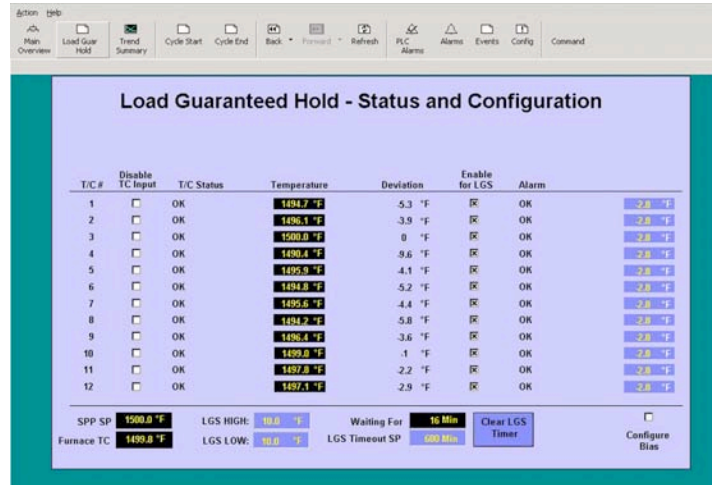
Action Help

Main Overview | Load Guar Hold | Trend Summary | Cycle Start | Cycle End | Back | Forward | Refresh | PLC Alarms | Alarms | Events | Config | Command

Load Guaranteed Hold - Status and Configuration

| T/C # | Disable TC Input | T/C Status | Temperature | Deviation | Enable for LGS | Alarm | |
|---|---|---|---|---|---|---|---|
| 1 | | OK | 1494.7 °F | -5.3 °F | | OK | -2.8 °F |
| 2 | | OK | 1496.1 °F | -3.9 °F | | OK | -2.8 °F |
| 3 | | OK | 1500.0 °F | 0 °F | | OK | -2.8 °F |
| 4 | | OK | 1490.4 °F | -9.6 °F | | OK | -2.8 °F |
| 5 | | OK | 1495.9 °F | -4.1 °F | | OK | -2.8 °F |
| 6 | | OK | 1494.8 °F | -5.2 °F | | OK | -2.8 °F |
| 7 | | OK | 1495.6 °F | -4.4 °F | | OK | -2.8 °F |
| 8 | | OK | 1494.2 °F | -5.8 °F | | OK | -2.8 °F |
| 9 | | OK | 1496.4 °F | -3.6 °F | | OK | -2.8 °F |
| 10 | | OK | 1499.0 °F | -1 °F | | OK | -2.8 °F |
| 11 | | OK | 1497.8 °F | -2.2 °F | | OK | -2.8 °F |
| 12 | | OK | 1497.1 °F | -2.9 °F | | OK | -2.8 °F |

SPP SP 1500.0 °F
Furnace TC 1499.8 °F
LGS HIGH: 10.0 °F
LGS LOW: 10.0 °F
Waiting For 16 Min
LGS Timeout SP 600 Min
Clear LGS Timer
Configure Bias